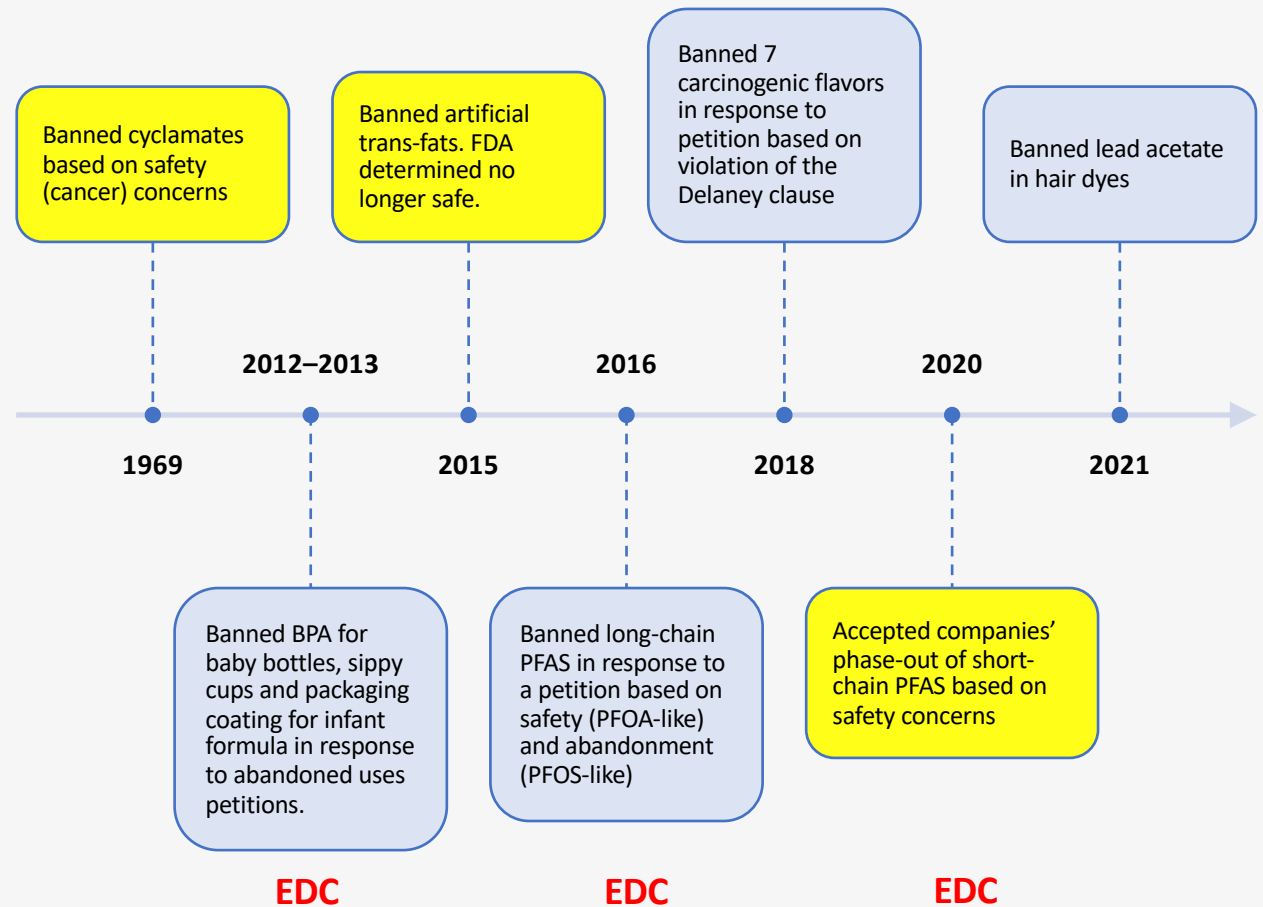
Banned cyclamates based on safety (cancer) concerns

Banned artificial trans-fats. FDA determined no longer safe.

Banned 7 carcinogenic flavors in response to petition based on violation of the Delaney clause

Banned lead acetate in hair dyes

2012–2013

2016

2020

1969

2015

2018

2021

Banned BPA for baby bottles, sippy cups and packaging coating for infant formula in response to abandoned uses petitions.

Banned long-chain PFAS in response to a petition based on safety (PFOA-like) and abandonment (PFOS-like)

Accepted companies' phase-out of short-chain PFAS based on safety concerns

EDC

EDC

EDC